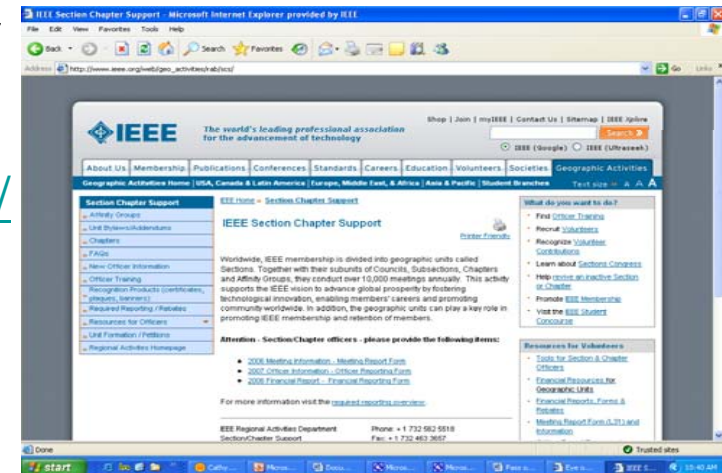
IEEE Section Chapter Support - Microsoft Internet Explorer provided by IEEE

File Edit View Favorites Tools Help

Back Search Favorites

Address http://www.ieee.org/web/geo_activities/rab/scs/ Go Links

IEEE The world's leading professional association for the advancement of technology

Shop | Join | myIEEE | Contact Us | Sitemap | IEEE Xplore

Search

IEEE (Google) IEEE (Ultraseek)

About Us | Membership | Publications | Conferences | Standards | Careers | Education | Volunteers | Societies | Geographic Activities

Geographic Activities Home | USA, Canada & Latin America | Europe, Middle East, & Africa | Asia & Pacific | Student Branches Text size A A A

Section Chapter Support
Affinity Groups
Unit Bylaws/Addendums
Chapters
FAQs
New Officer Information
Officer Training
Recognition Products (certificates, plaques, banners)
Required Reporting / Rebates
Resources for Officers
Unit Formation / Petitions
Regional Activities Homepage

IEEE Home » Section Chapter Support

IEEE Section Chapter Support

Printer Friendly

Worldwide, IEEE membership is divided into geographic units called Sections. Together with their subunits of Councils, Subsections, Chapters and Affinity Groups, they conduct over 10,000 meetings annually. This activity supports the IEEE vision to advance global prosperity by fostering technological innovation, enabling members' careers and promoting community worldwide. In addition, the geographic units can play a key role in promoting IEEE membership and retention of members.

Attention - Section/Chapter officers - please provide the following items:

2006 Meeting Information - Meeting Report Form
2007 Officer Information - Officer Reporting Form
2006 Financial Report - Financial Reporting Form

For more information visit the required reporting overview.

IEEE Regional Activities Department Phone: + 1 732 562 5518
Section/Chapter Support Fax: + 1 732 463 3657

What do you want to do?
Find Officer Training
Recruit Volunteers
Recognize Volunteer Contributions
Learn about Sections Congress
Help revive an inactive Section or Chapter
Promote IEEE Membership
Visit the IEEE Student Concourse

Resources for Volunteers
Tools for Section & Chapter Officers
Financial Resources for Geographic Units
Financial Reports, Forms & Rebates
Meeting Report Form (L31) and Information

Done Trusted sites

start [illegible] Cathy... Micros... Docu... Micros... Micros... Fees o... Eve s... IEEE S... 10:40 AM